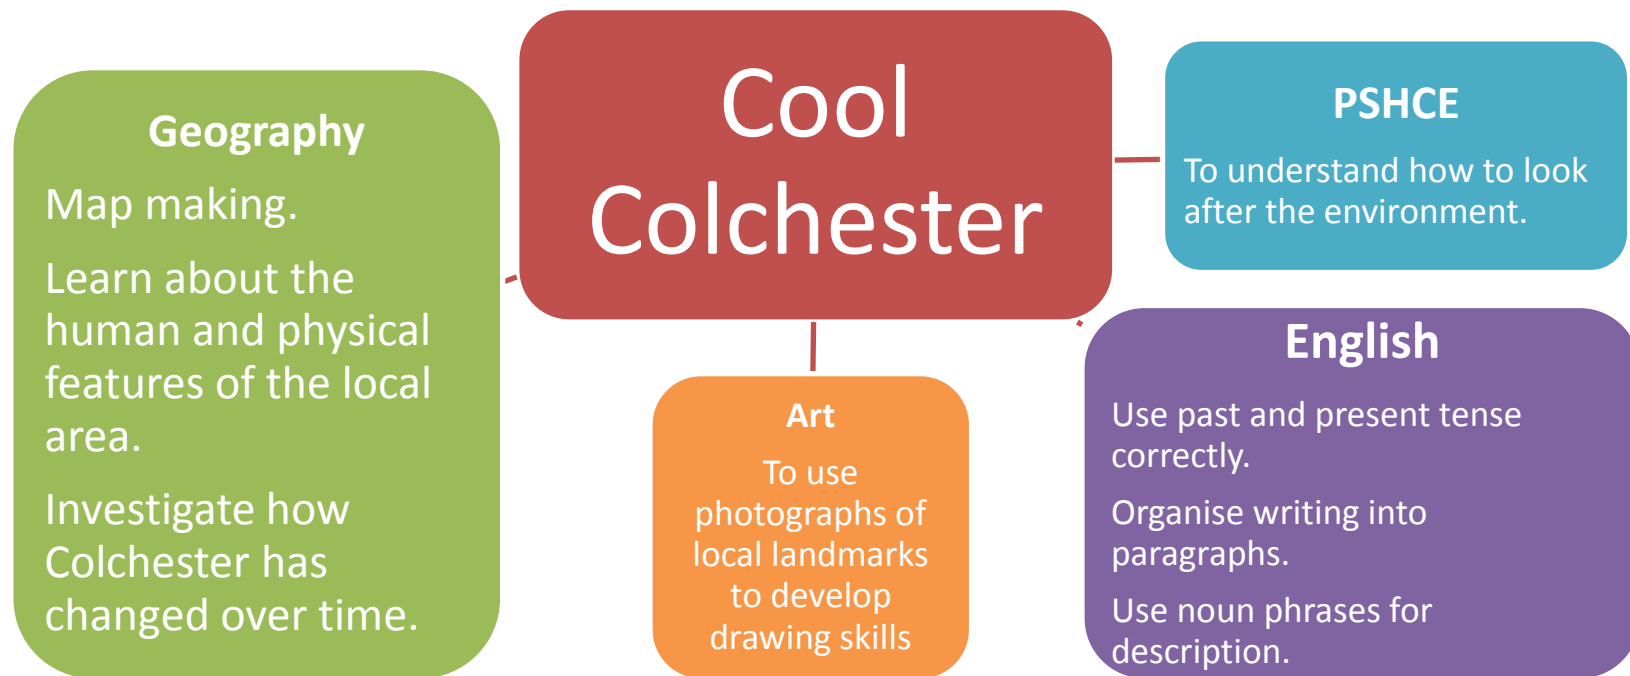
Cool Colchester

Geography

Map making.

Learn about the human and physical features of the local area.

Investigate how Colchester has changed over time.

PSHCE

To understand how to look after the environment.

Art

To use photographs of local landmarks to develop drawing skills

English

Use past and present tense correctly.

Organise writing into paragraphs.

Use noun phrases for description.